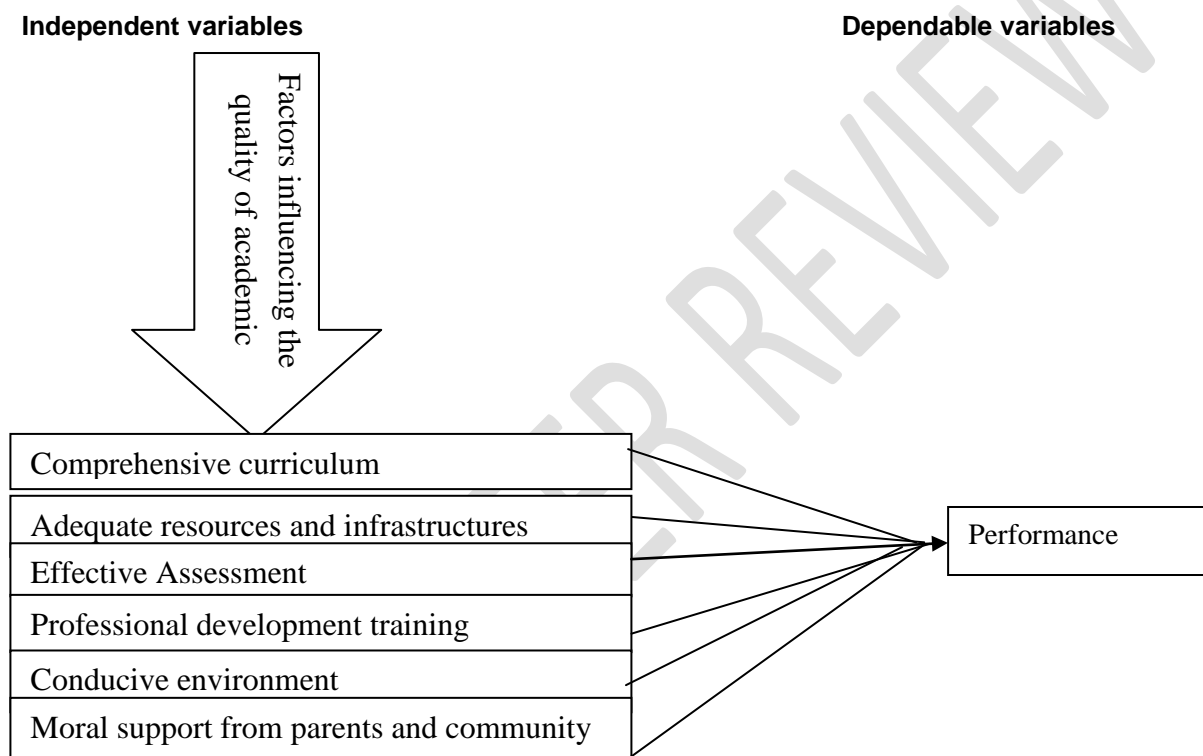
Independent variables

Dependable variables

Factors influencing the quality of academic

Comprehensive curriculum

Adequate resources and infrastructures

Effective Assessment

Professional development training

Conducive environment

Moral support from parents and community

Performance

UNDER REVIEW